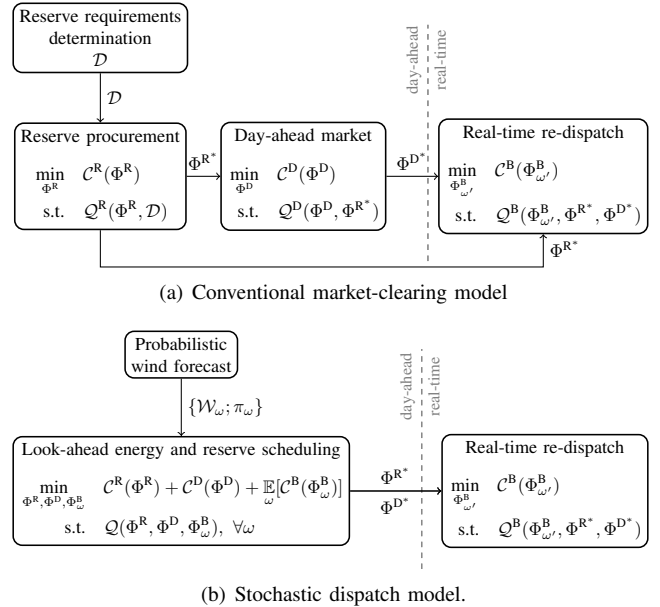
Reserve requirements determination
$\mathcal{D}$

$\mathcal{D}$

day-ahead
real-time

Reserve procurement
$\min_{\Phi^{R}} \quad \mathcal{C}^{R}(\Phi^{R})$
s.t. $\quad \mathcal{Q}^{R}(\Phi^{R}, \mathcal{D})$

$\Phi^{R^*}$

Day-ahead market
$\min_{\Phi^{D}} \quad \mathcal{C}^{D}(\Phi^{D})$
s.t. $\quad \mathcal{Q}^{D}(\Phi^{D}, \Phi^{R^*})$

$\Phi^{D^*}$

Real-time re-dispatch
$\min_{\Phi^{B}_{\omega'}} \quad \mathcal{C}^{B}(\Phi^{B}_{\omega'})$
s.t. $\quad \mathcal{Q}^{B}(\Phi^{B}_{\omega'}, \Phi^{R^*}, \Phi^{D^*})$

$\Phi^{R^*}$

(a) Conventional market-clearing model

Probabilistic wind forecast

$\{\mathcal{W}_{\omega}; \pi_{\omega}\}$

day-ahead
real-time

Look-ahead energy and reserve scheduling
$\min_{\Phi^{R}, \Phi^{D}, \Phi^{B}_{\omega}} \quad \mathcal{C}^{R}(\Phi^{R}) + \mathcal{C}^{D}(\Phi^{D}) + \mathbb{E}_{\omega}[\mathcal{C}^{B}(\Phi^{B}_{\omega})]$
s.t. $\quad \mathcal{Q}(\Phi^{R}, \Phi^{D}, \Phi^{B}_{\omega}), \ \forall\omega$

$\Phi^{R^*}$
$\Phi^{D^*}$

Real-time re-dispatch
$\min_{\Phi^{B}_{\omega'}} \quad \mathcal{C}^{B}(\Phi^{B}_{\omega'})$
s.t. $\quad \mathcal{Q}^{B}(\Phi^{B}_{\omega'}, \Phi^{R^*}, \Phi^{D^*})$

(b) Stochastic dispatch model.